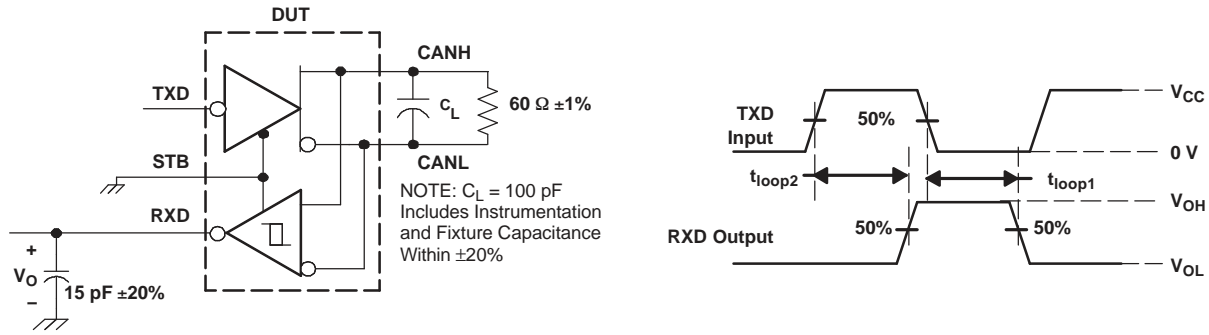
DUT

CANH

TXD

$C_L$

60 Ω ±1%

STB

CANL

NOTE: $C_L$ = 100 pF Includes Instrumentation and Fixture Capacitance Within ±20%

RXD

+

$V_O$

−

15 pF ±20%

TXD Input

50%

$V_{CC}$

0 V

$t_{loop2}$

$t_{loop1}$

$V_{OH}$

RXD Output

50%

50%

$V_{OL}$